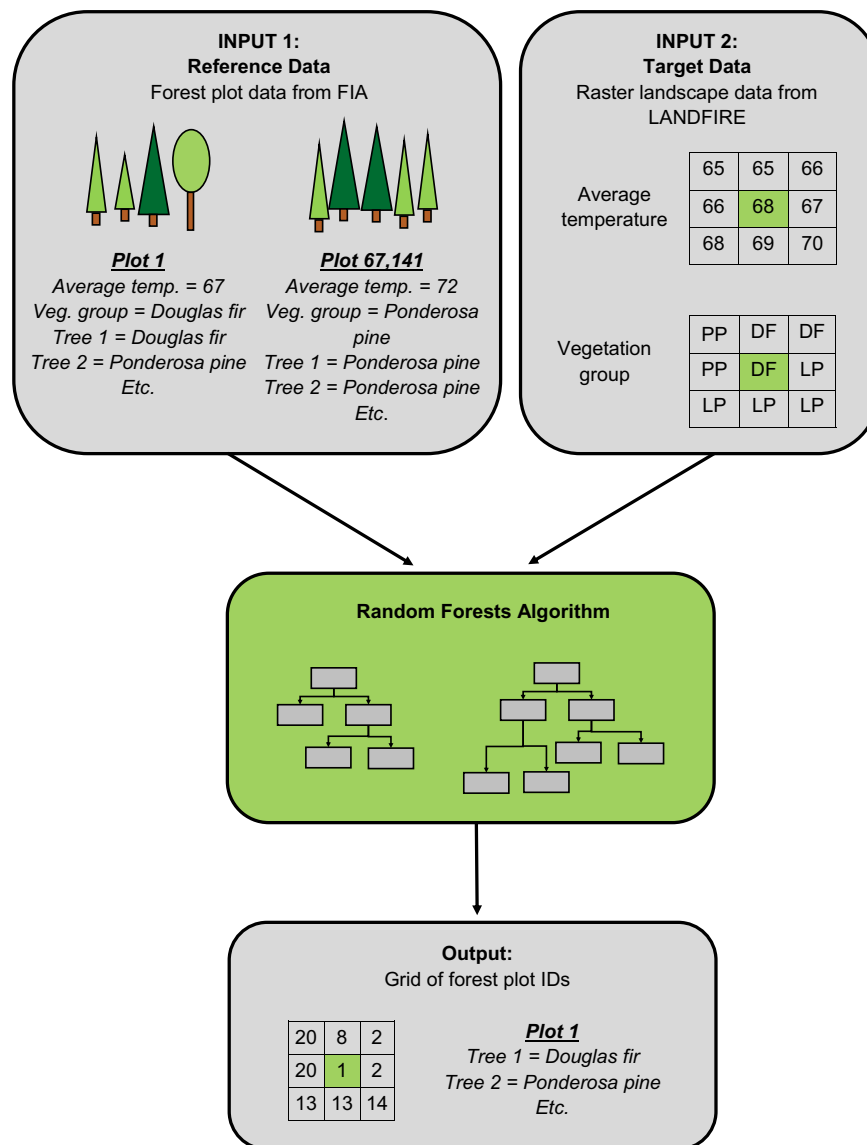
**INPUT 1:**
**Reference Data**
Forest plot data from FIA

***Plot 1***
*Average temp. = 67*
*Veg. group = Douglas fir*
*Tree 1 = Douglas fir*
*Tree 2 = Ponderosa pine*
*Etc.*

***Plot 67,141***
*Average temp. = 72*
*Veg. group = Ponderosa pine*
*Tree 1 = Ponderosa pine*
*Tree 2 = Ponderosa pine*
*Etc.*

**INPUT 2:**
**Target Data**
Raster landscape data from LANDFIRE

Average temperature

| 65 | 65 | 66 |
|---|---|---|
| 66 | 68 | 67 |
| 68 | 69 | 70 |

Vegetation group

| PP | DF | DF |
|---|---|---|
| PP | DF | LP |
| LP | LP | LP |

**Random Forests Algorithm**

**Output:**
Grid of forest plot IDs

| 20 | 8 | 2 |
|---|---|---|
| 20 | 1 | 2 |
| 13 | 13 | 14 |

***Plot 1***
*Tree 1 = Douglas fir*
*Tree 2 = Ponderosa pine*
*Etc.*